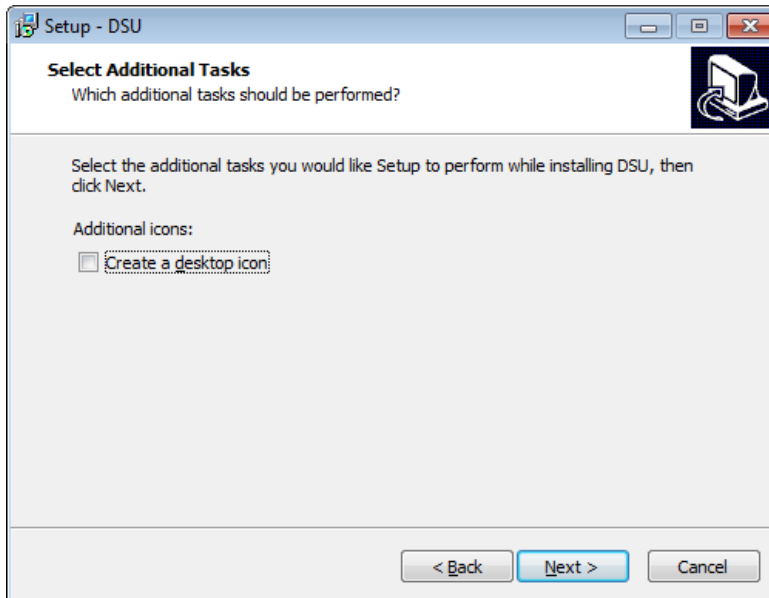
Setup - DSU

Select Additional Tasks
Which additional tasks should be performed?

Select the additional tasks you would like Setup to perform while installing DSU, then click Next.

Additional icons:

Create a desktop icon

< Back
Next >
Cancel